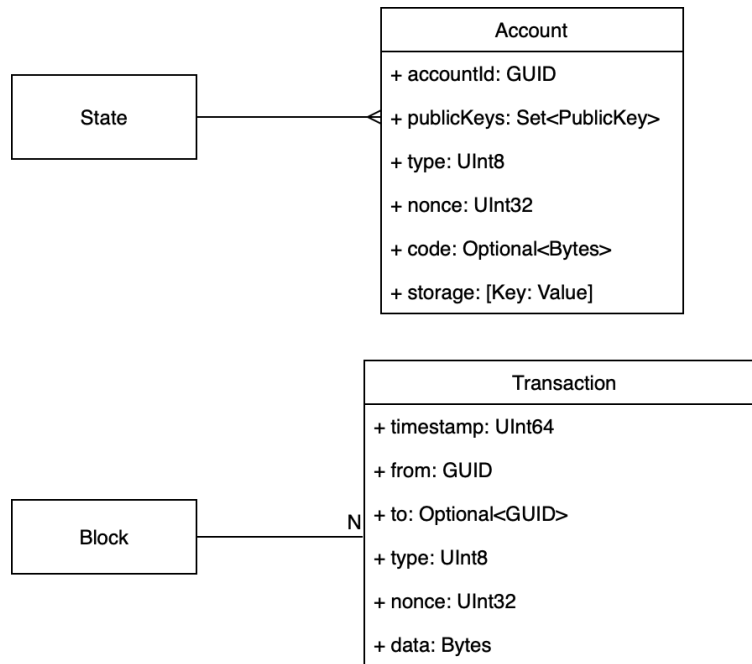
State

Account

+ accountId: GUID

+ publicKeys: Set<PublicKey>

+ type: UInt8

+ nonce: UInt32

+ code: Optional<Bytes>

+ storage: [Key: Value]

Block

N

Transaction

+ timestamp: UInt64

+ from: GUID

+ to: Optional<GUID>

+ type: UInt8

+ nonce: UInt32

+ data: Bytes